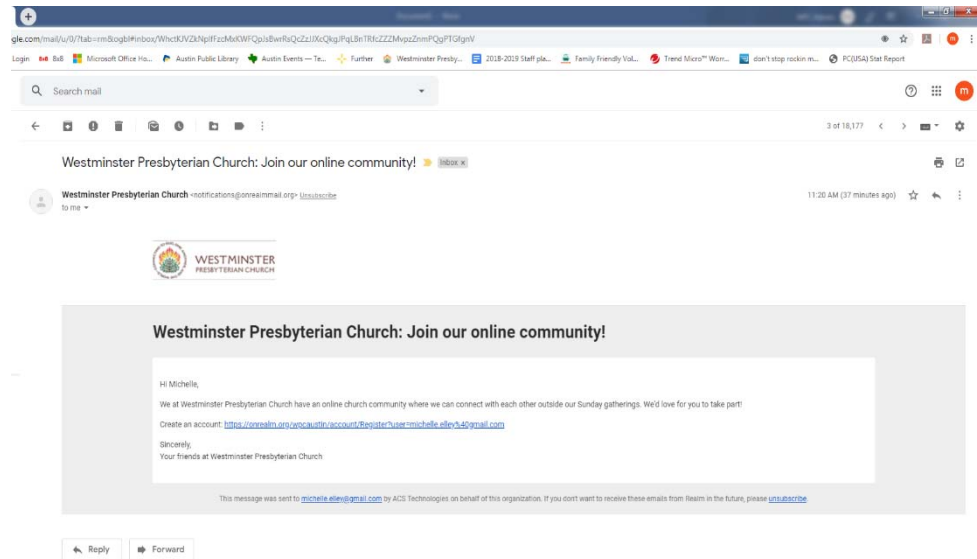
gle.com/mail/u/0/?tab=rm&ogbl#inbox/WhctKJVZkNplFzcMxKWFQpJsBwrRsQcZzJJXcQkg/PqL8nTRfcZZZMvpzZnmPQgPTGfgnV

Login 8x8 8x8 Microsoft Office Ho... Austin Public Library Austin Events — Te... Further Westminster Presby... 2018-2019 Staff pla... Family Friendly Vol... Trend Micro™ Worr... don't stop rockin m... PC(USA) Stat Report

Search mail

3 of 18,177

Westminster Presbyterian Church: Join our online community! Inbox x

Westminster Presbyterian Church <notifications@onrealmmail.org> Unsubscribe
to me

11:20 AM (37 minutes ago)

WESTMINSTER
PRESBYTERIAN CHURCH

Westminster Presbyterian Church: Join our online community!

Hi Michelle,

We at Westminster Presbyterian Church have an online church community where we can connect with each other outside our Sunday gatherings. We'd love for you to take part!

Create an account: https://onrealm.org/wpcaustin/account/Register?user=michelle.elley%40gmail.com

Sincerely,
Your friends at Westminster Presbyterian Church

This message was sent to michelle.elley@gmail.com by ACS Technologies on behalf of this organization. If you don't want to receive these emails from Realm in the future, please unsubscribe.

Reply Forward